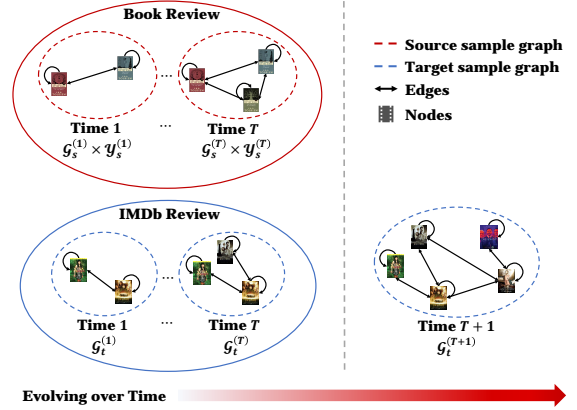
Book Review

Time 1
$\mathcal{G}_s^{(1)} \times \mathcal{Y}_s^{(1)}$

...

Time $T$
$\mathcal{G}_s^{(T)} \times \mathcal{Y}_s^{(T)}$

Source sample graph
Target sample graph
Edges
Nodes

IMDb Review

Time 1
$\mathcal{G}_t^{(1)}$

...

Time $T$
$\mathcal{G}_t^{(T)}$

Time $T+1$
$\mathcal{G}_t^{(T+1)}$

Evolving over Time